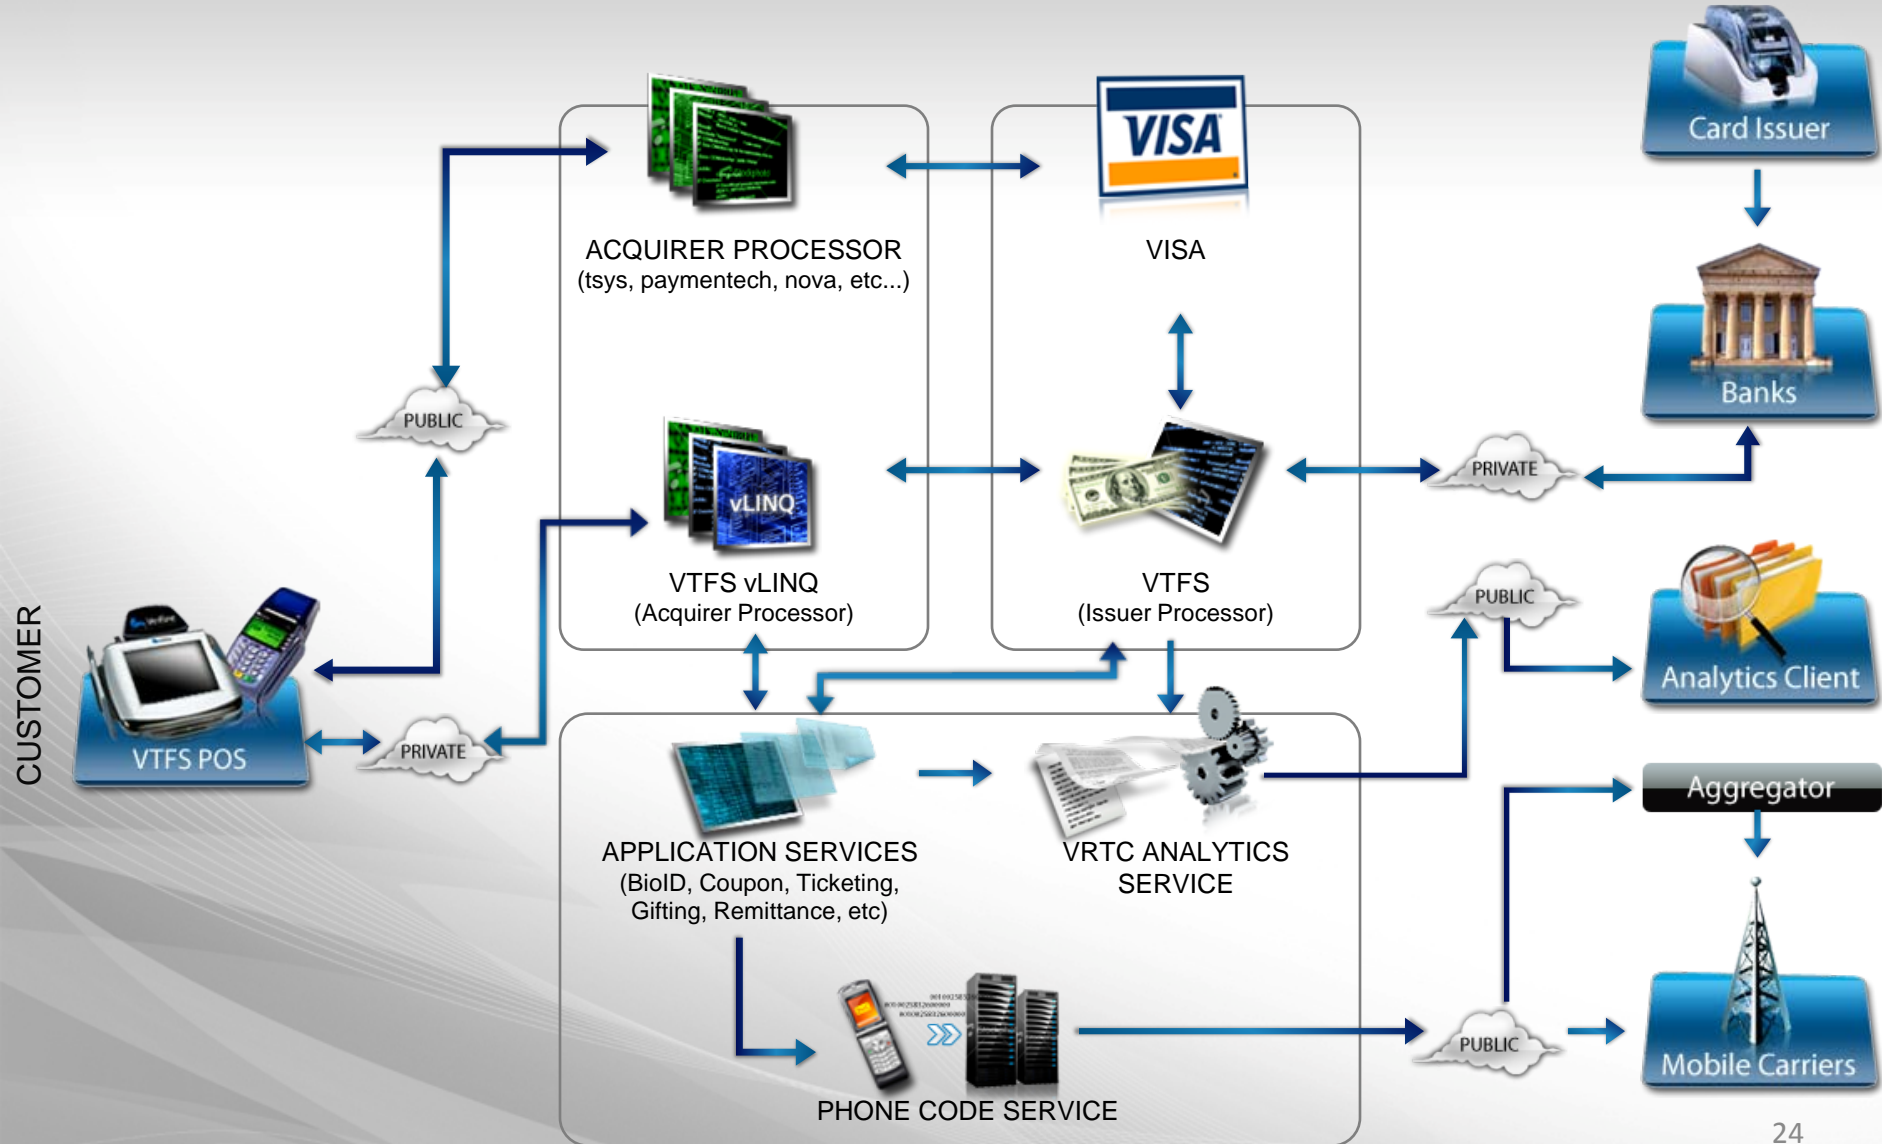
CUSTOMER

VTFS POS

PUBLIC

PRIVATE

ACQUIRER PROCESSOR
(tsys, paymentech, nova, etc...)

VISA

VISA

vLINQ

VTFS vLINQ
(Acquirer Processor)

VTFS
(Issuer Processor)

APPLICATION SERVICES
(BioID, Coupon, Ticketing, Gifting, Remittance, etc)

VRTC ANALYTICS SERVICE

PHONE CODE SERVICE

Card Issuer

Banks

PRIVATE

PUBLIC

Analytics Client

Aggregator

PUBLIC

Mobile Carriers

24